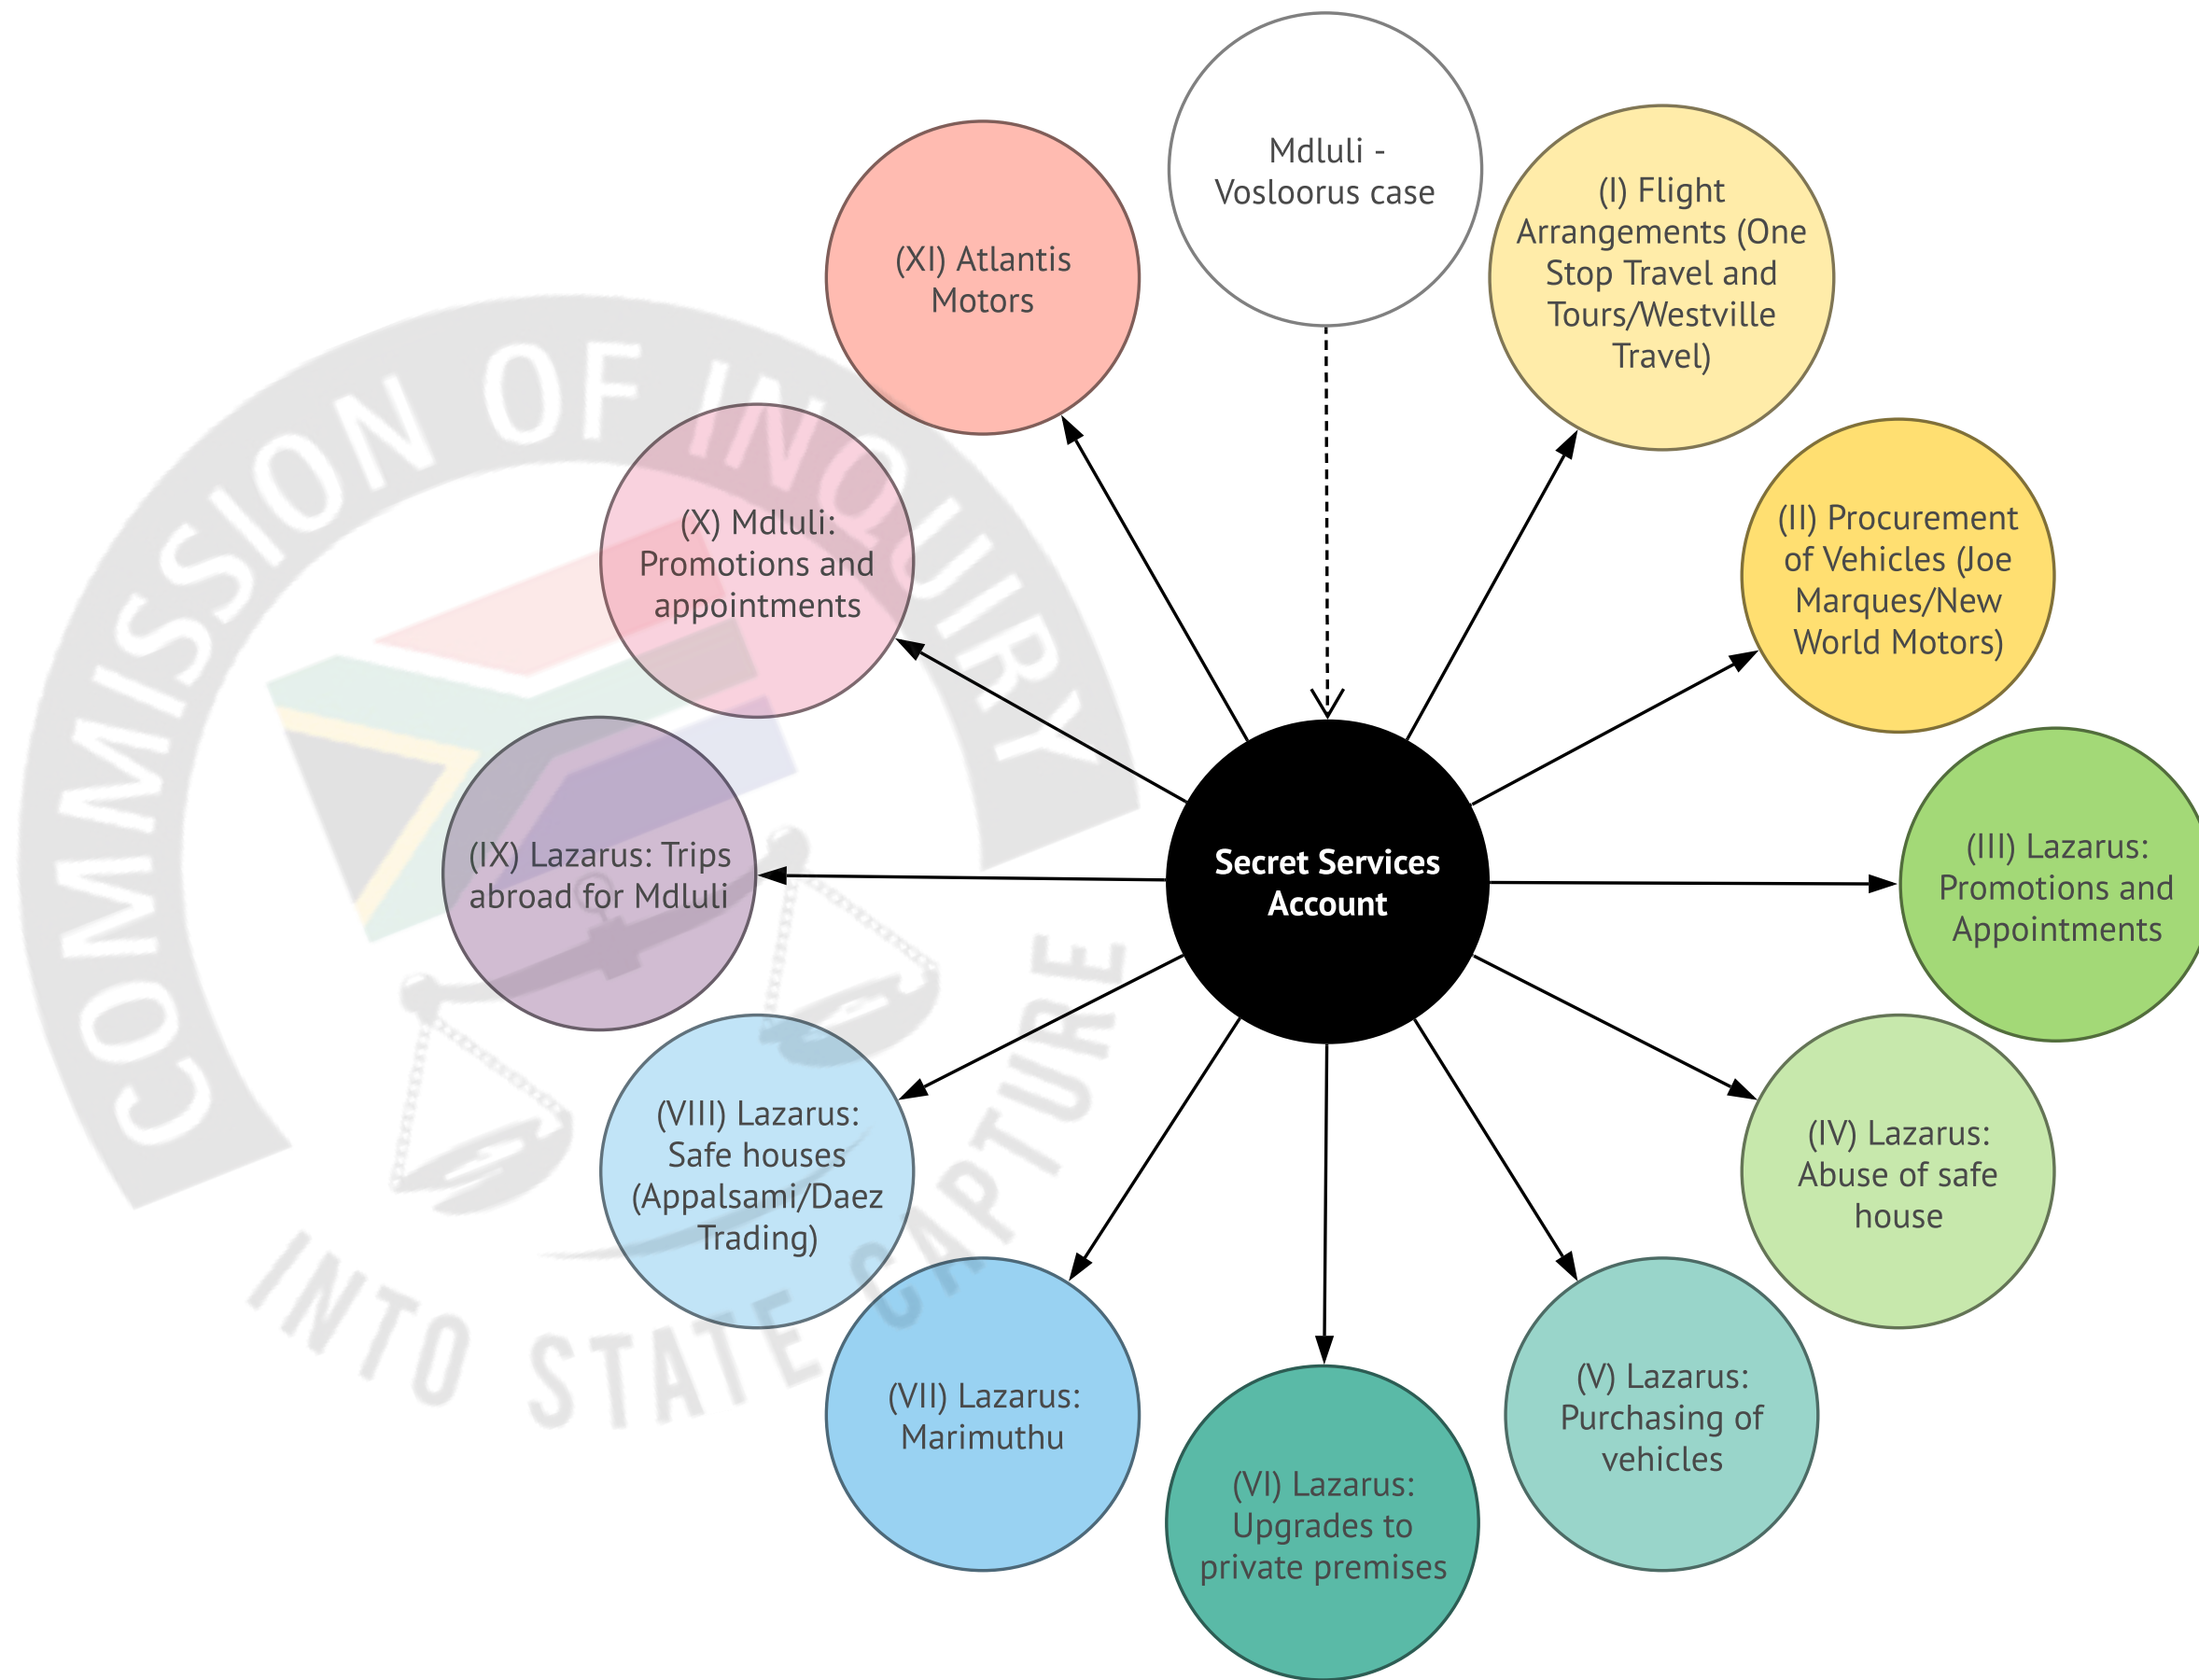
COMMISSION OF INQUIRY INTO STATE CAPTURE

Mdluli - Vosloorus case

Secret Services Account

(I) Flight Arrangements (One Stop Travel and Tours/Westville Travel)

(II) Procurement of Vehicles (Joe Marques/New World Motors)

(III) Lazarus: Promotions and Appointments

(IV) Lazarus: Abuse of safe house

(V) Lazarus: Purchasing of vehicles

(VI) Lazarus: Upgrades to private premises

(VII) Lazarus: Marimuthu

(VIII) Lazarus: Safe houses (Appalsami/Daez Trading)

(IX) Lazarus: Trips abroad for Mdluli

(X) Mdluli: Promotions and appointments

(XI) Atlantis Motors